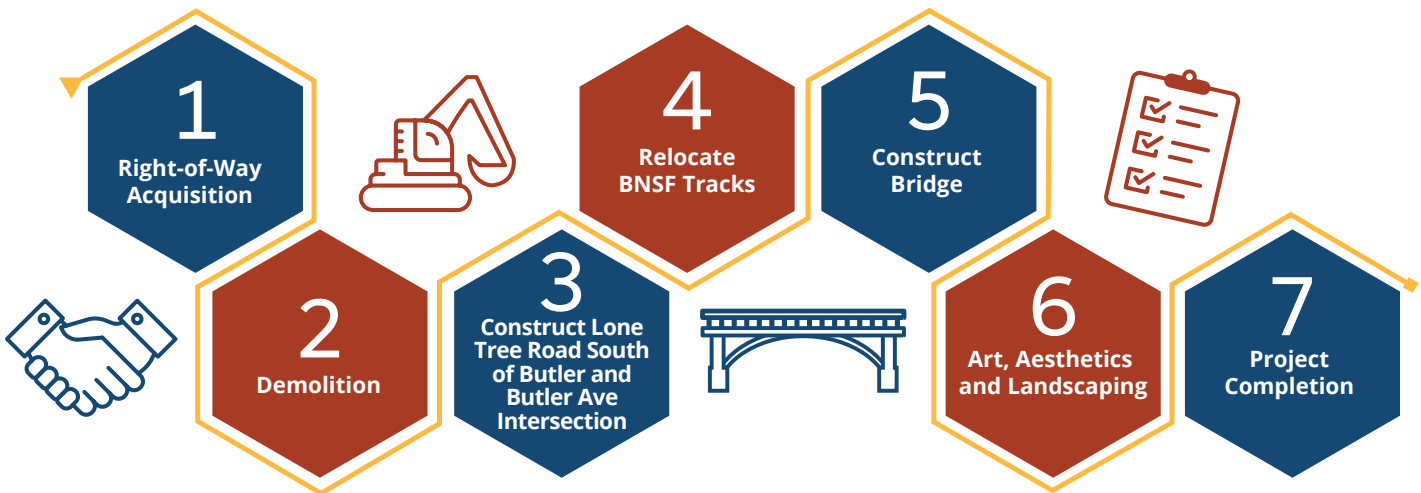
1
Right-of-Way Acquisition

2
Demolition

3
Construct Lone Tree Road South of Butler and Butler Ave Intersection

4
Relocate BNSF Tracks

5
Construct Bridge

6
Art, Aesthetics and Landscaping

7
Project Completion